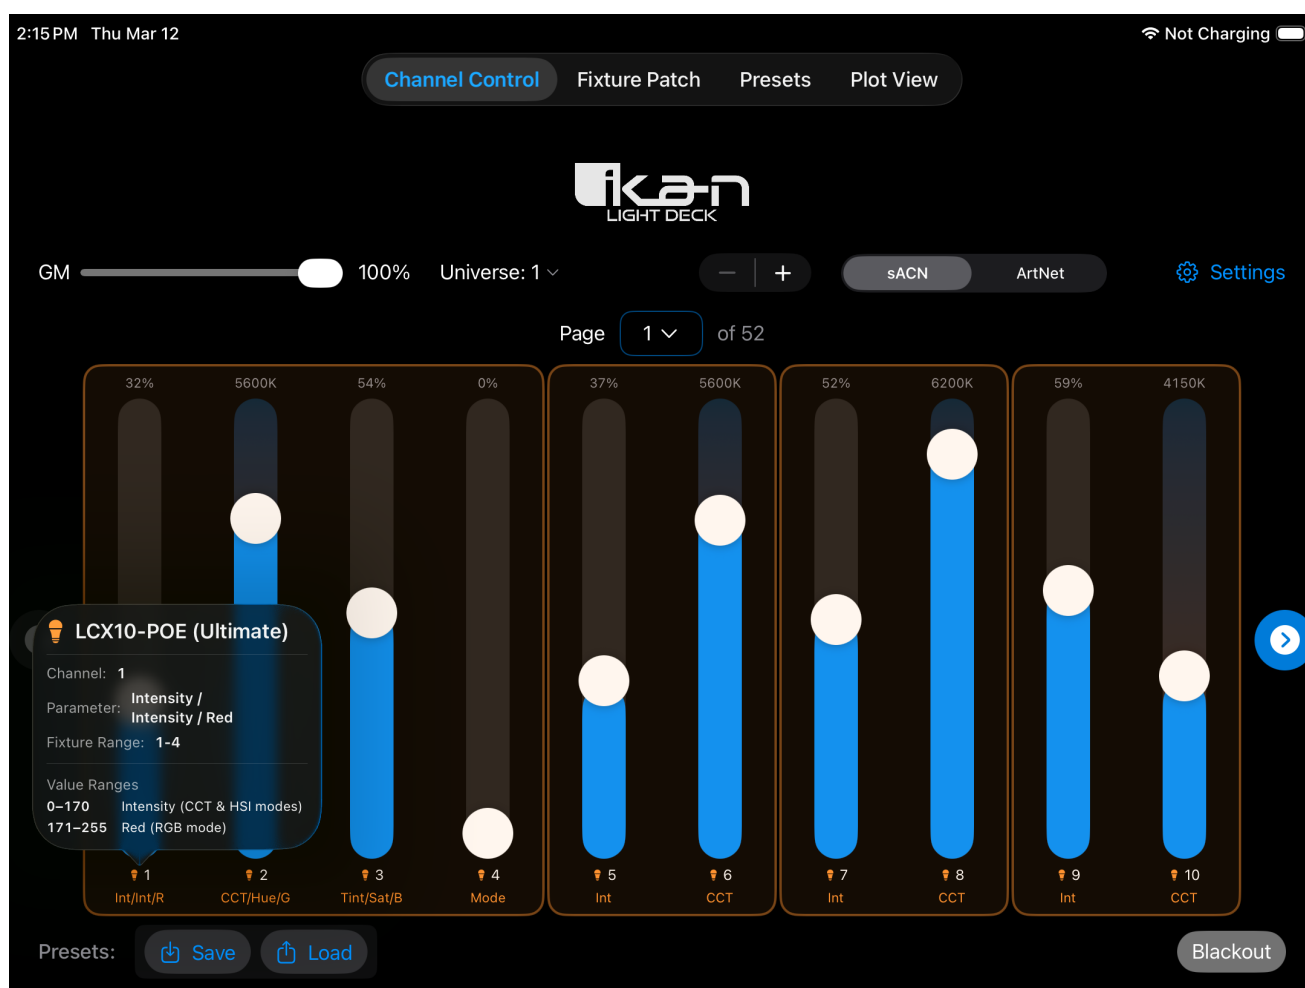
2:15 PM Thu Mar 12

Not Charging

Channel Control Fixture Patch Presets Plot View

ikan
LIGHT DECK

GM 100% Universe: 1

− +

sACN ArtNet

Settings

Page 1 of 52

32% 5600K 54% 0%

37% 5600K

52% 6200K

59% 4150K

LCX10-POE (Ultimate)

Channel: 1

Parameter: Intensity / Intensity / Red

Fixture Range: 1-4

Value Ranges
0–170 Intensity (CCT & HSI modes)
171–255 Red (RGB mode)

1 Int/Int/R

2 CCT/Hue/G

3 Tint/Sat/B

4 Mode

5 Int

6 CCT

7 Int

8 CCT

9 Int

10 CCT

Presets: Save Load

Blackout